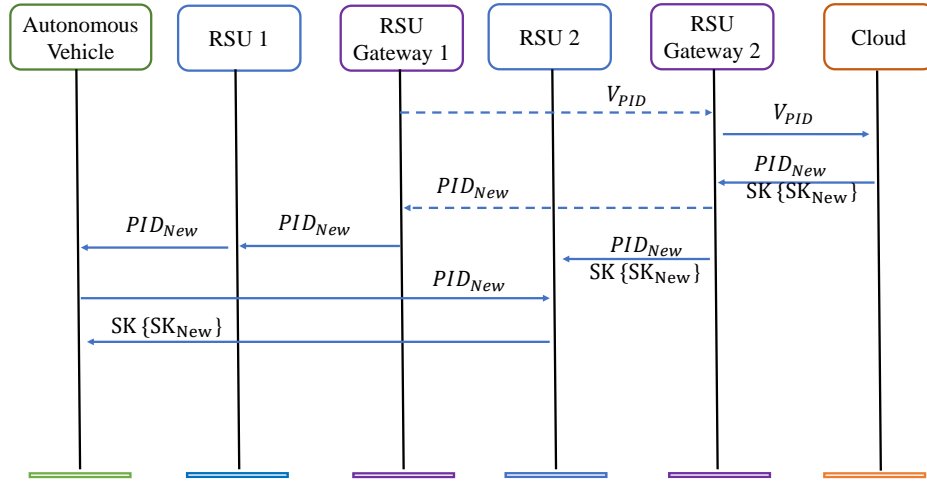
Autonomous Vehicle

RSU 1

RSU Gateway 1

RSU 2

RSU Gateway 2

Cloud

$V_{PID}$

$V_{PID}$

$PID_{New}$
SK $\{SK_{New}\}$

$PID_{New}$

$PID_{New}$

$PID_{New}$

$PID_{New}$
SK $\{SK_{New}\}$

$PID_{New}$

SK $\{SK_{New}\}$